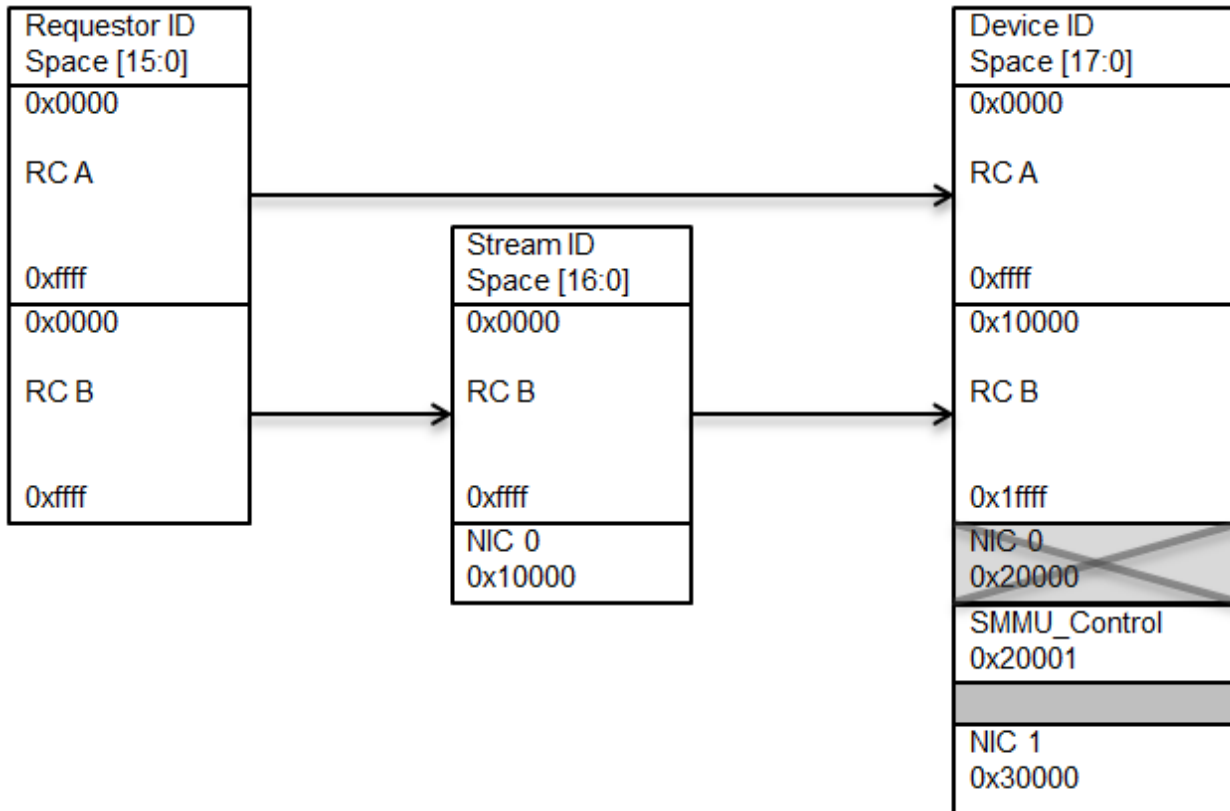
Requestor ID Space [15:0]
0x0000
RC A
0xffff
0x0000
RC B
0xffff

Stream ID Space [16:0]
0x0000
RC B
0xffff
NIC 0
0x10000

Device ID Space [17:0]
0x0000
RC A
0xffff
0x10000
RC B
0x1ffff
NIC 0
0x20000
SMMU_Control
0x20001
NIC 1
0x30000